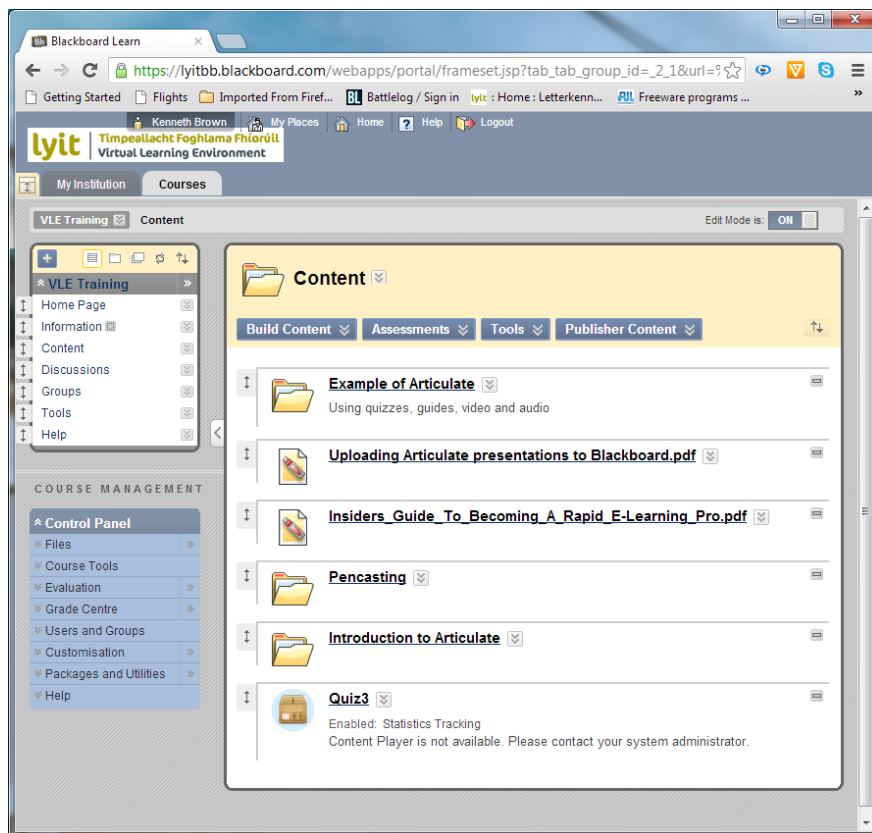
Blackboard Learn

https://lyitbb.blackboard.com/webapps/portal/frameset.jsp?tab_tab_group_id=_2_1&url=

Getting Started   Flights   Imported From Firef...   BL Battlelog / Sign in   lyit : Home : Letterkenn...   Freeware programs ...

Kenneth Brown   My Places   Home   Help   Logout

lyit Timpeallacht Foghlama Fhíorúil Virtual Learning Environment

My Institution   Courses

VLE Training   Content

Edit Mode is: ON

VLE Training
Home Page
Information
Content
Discussions
Groups
Tools
Help

COURSE MANAGEMENT

Control Panel
Files
Course Tools
Evaluation
Grade Centre
Users and Groups
Customisation
Packages and Utilities
Help

Content

Build Content   Assessments   Tools   Publisher Content

Example of Articulate
Using quizzes, guides, video and audio

Uploading Articulate presentations to Blackboard.pdf

Insiders_Guide_To_Becoming_A_Rapid_E-Learning_Pro.pdf

Pencasting

Introduction to Articulate

Quiz3
Enabled: Statistics Tracking
Content Player is not available. Please contact your system administrator.